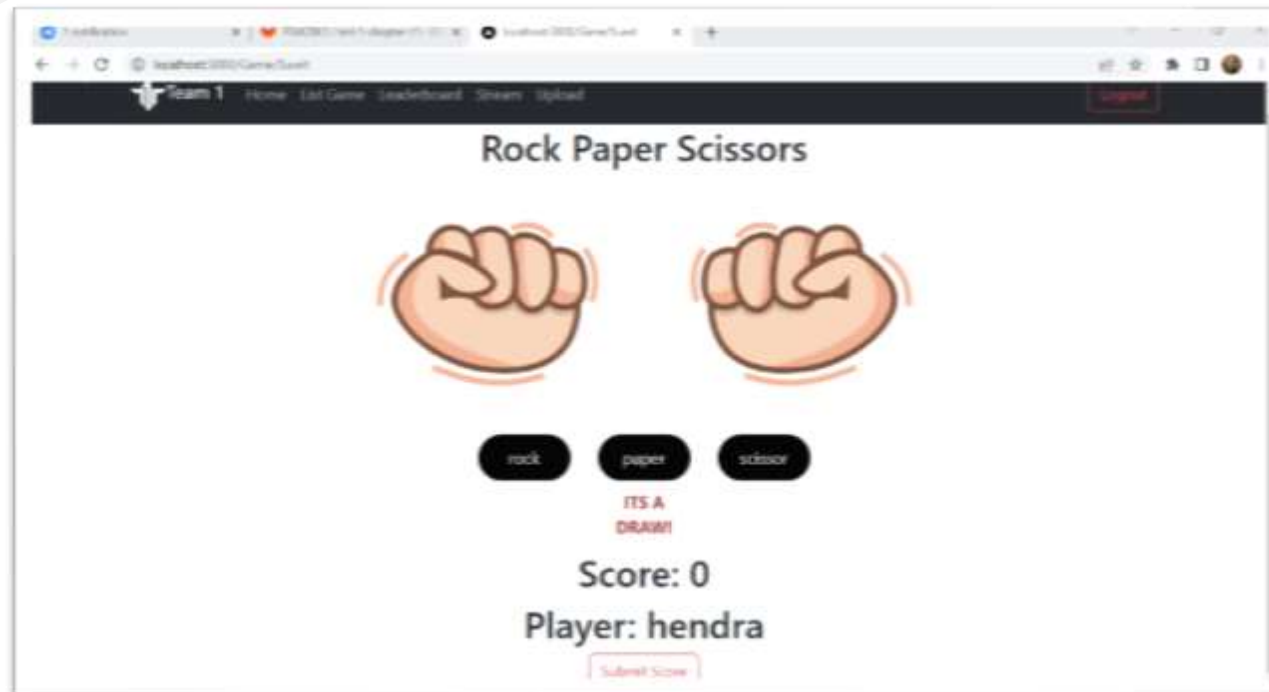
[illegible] × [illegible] × localhost:3000/Game/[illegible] × +

localhost:3000/Game/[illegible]

Team 1 Home List Game Leaderboard Stream Upload

Logout

Rock Paper Scissors

rock paper scissor

ITS A DRAW!

Score: 0

Player: hendra

Submit Score